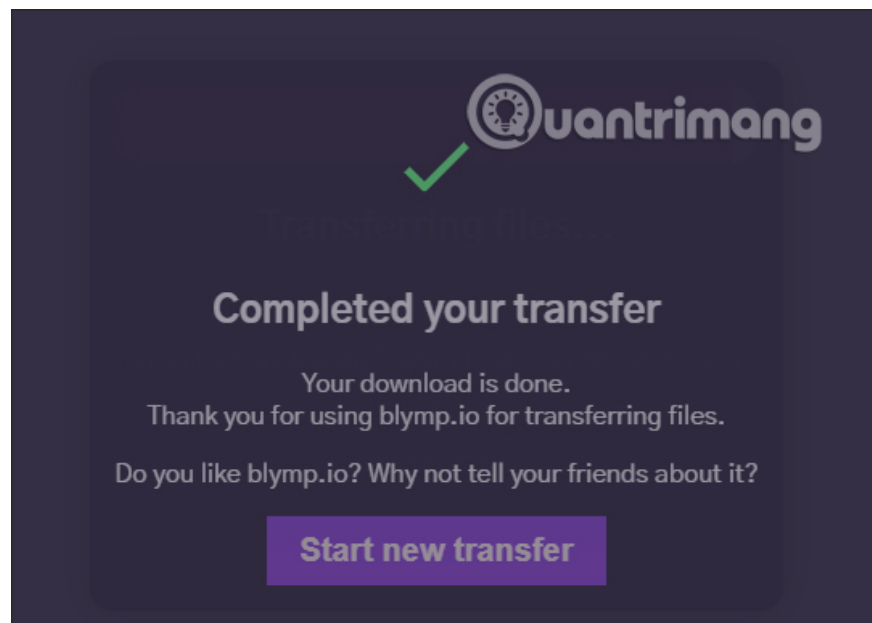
Quantrimang

Transferring files...

Completed your transfer

Your download is done.
Thank you for using blymp.io for transferring files.

Do you like blymp.io? Why not tell your friends about it?

Start new transfer